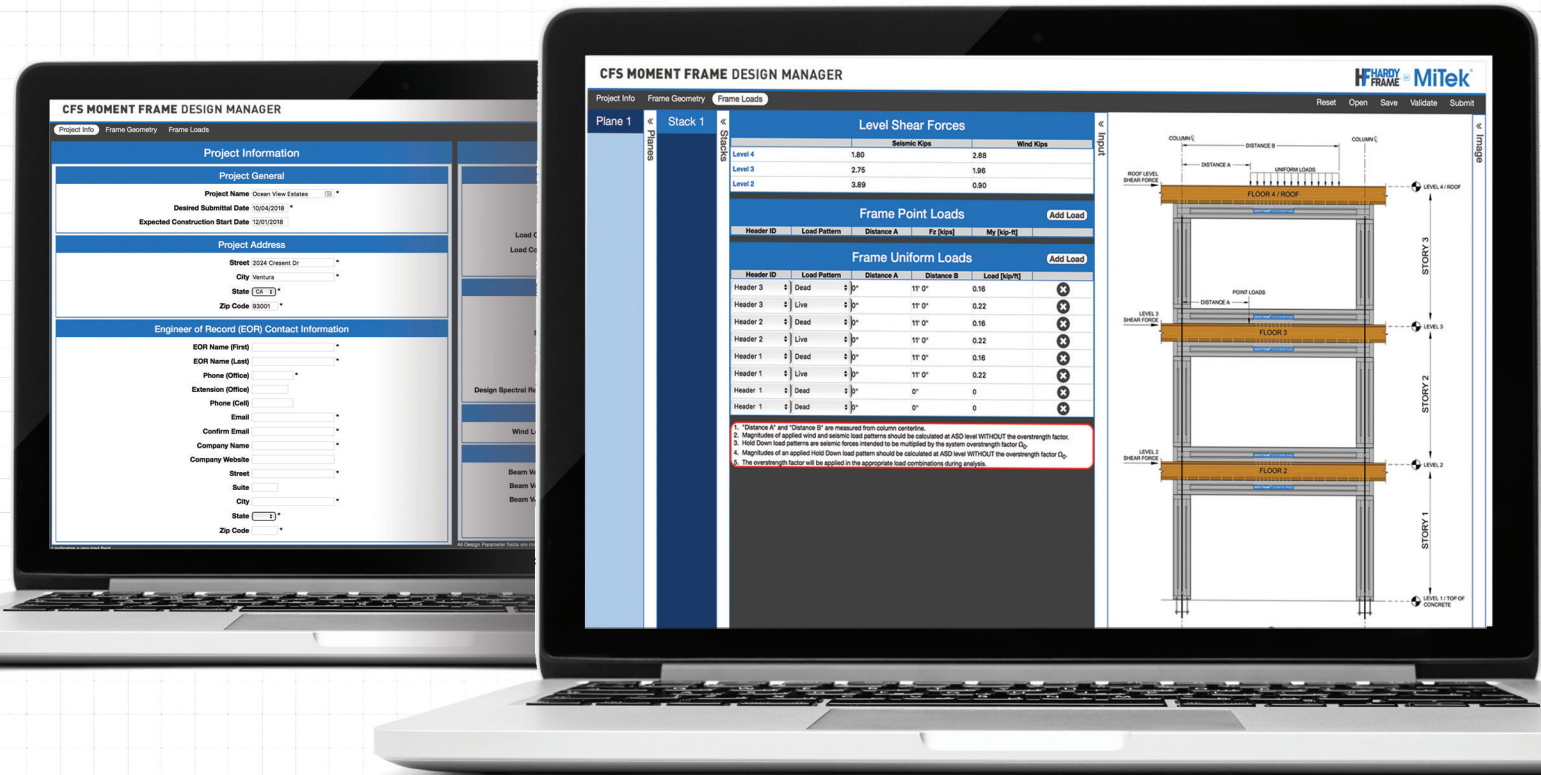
CFS MOMENT FRAME DESIGN MANAGER

Project Info Frame Geometry Frame Loads

Project Information

Project General

Project Name Ocean View Estates *
Desired Submittal Date 10/04/2018 *
Expected Construction Start Date 12/01/2018

Project Address

Street 2024 Cresent Dr *
City Ventura *
State CA *
Zip Code 93001 *

Engineer of Record (EOR) Contact Information

EOR Name (First) *
EOR Name (Last) *
Phone (Office) *
Extension (Office)
Phone (Cell)
Email *
Confirm Email *
Company Name *
Company Website
Street *
Suite
City *
State *
Zip Code *

Load C
Load Co
Design Spectral Re
Wind L
Beam V
Beam V
Beam V

All Design Parameter fields are m

CFS MOMENT FRAME DESIGN MANAGER

HARDY FRAME MiTek

Project Info Frame Geometry Frame Loads

Reset Open Save Validate Submit

Plane 1 « Planes Stack 1 « Stacks

Level Shear Forces

| | Seismic Kips | Wind Kips |
|---|---|---|
| Level 4 | 1.80 | 2.88 |
| Level 3 | 2.75 | 1.96 |
| Level 2 | 3.89 | 0.90 |

Frame Point Loads Add Load

| Header ID | Load Pattern | Distance A | Fz [kips] | My [kip-ft] |
|---|---|---|---|---|

Frame Uniform Loads Add Load

| Header ID | Load Pattern | Distance A | Distance B | Load [kip/ft] |
|---|---|---|---|---|
| Header 3 | Dead | 0" | 11' 0" | 0.16 |
| Header 3 | Live | 0" | 11' 0" | 0.22 |
| Header 2 | Dead | 0" | 11' 0" | 0.16 |
| Header 2 | Live | 0" | 11' 0" | 0.22 |
| Header 1 | Dead | 0" | 11' 0" | 0.16 |
| Header 1 | Live | 0" | 11' 0" | 0.22 |
| Header 1 | Dead | 0" | 0" | 0 |
| Header 1 | Dead | 0" | 0" | 0 |

1. "Distance A" and "Distance B" are measured from column centerline.
2. Magnitudes of applied wind and seismic load patterns should be calculated at ASD level WITHOUT the overstrength factor.
3. Hold Down load patterns are seismic forces intended to be multiplied by the system overstrength factor $\Omega_0$.
4. Magnitudes of an applied Hold Down load pattern should be calculated at ASD level WITHOUT the overstrength factor $\Omega_0$.
5. The overstrength factor will be applied in the appropriate load combinations during analysis.

« Input

« Image

COLUMN ℄ DISTANCE B COLUMN ℄ DISTANCE A UNIFORM LOADS
ROOF LEVEL SHEAR FORCE
FLOOR 4 / ROOF
LEVEL 4 / ROOF
STORY 3
POINT LOADS
DISTANCE A
LEVEL 3 SHEAR FORCE
FLOOR 3
LEVEL 3
STORY 2
LEVEL 2 SHEAR FORCE
FLOOR 2
LEVEL 2
STORY 1
LEVEL 1 / TOP OF CONCRETE